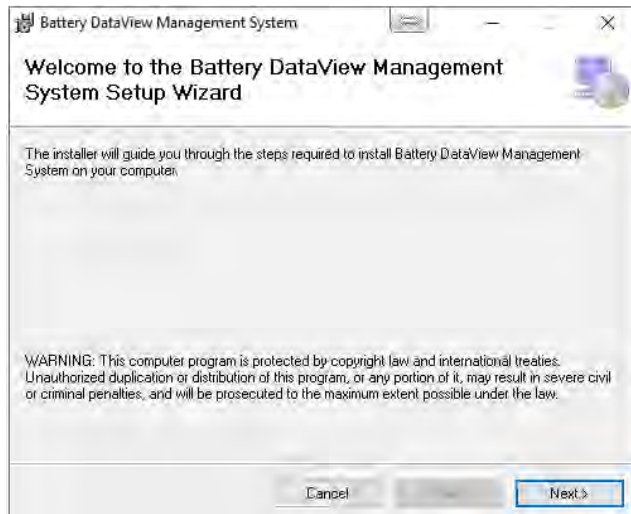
Battery DataView Management System

Welcome to the Battery DataView Management System Setup Wizard

The installer will guide you through the steps required to install Battery DataView Management System on your computer.

WARNING: This computer program is protected by copyright law and international treaties. Unauthorized duplication or distribution of this program, or any portion of it, may result in severe civil or criminal penalties, and will be prosecuted to the maximum extent possible under the law.

Cancel

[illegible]

Next >